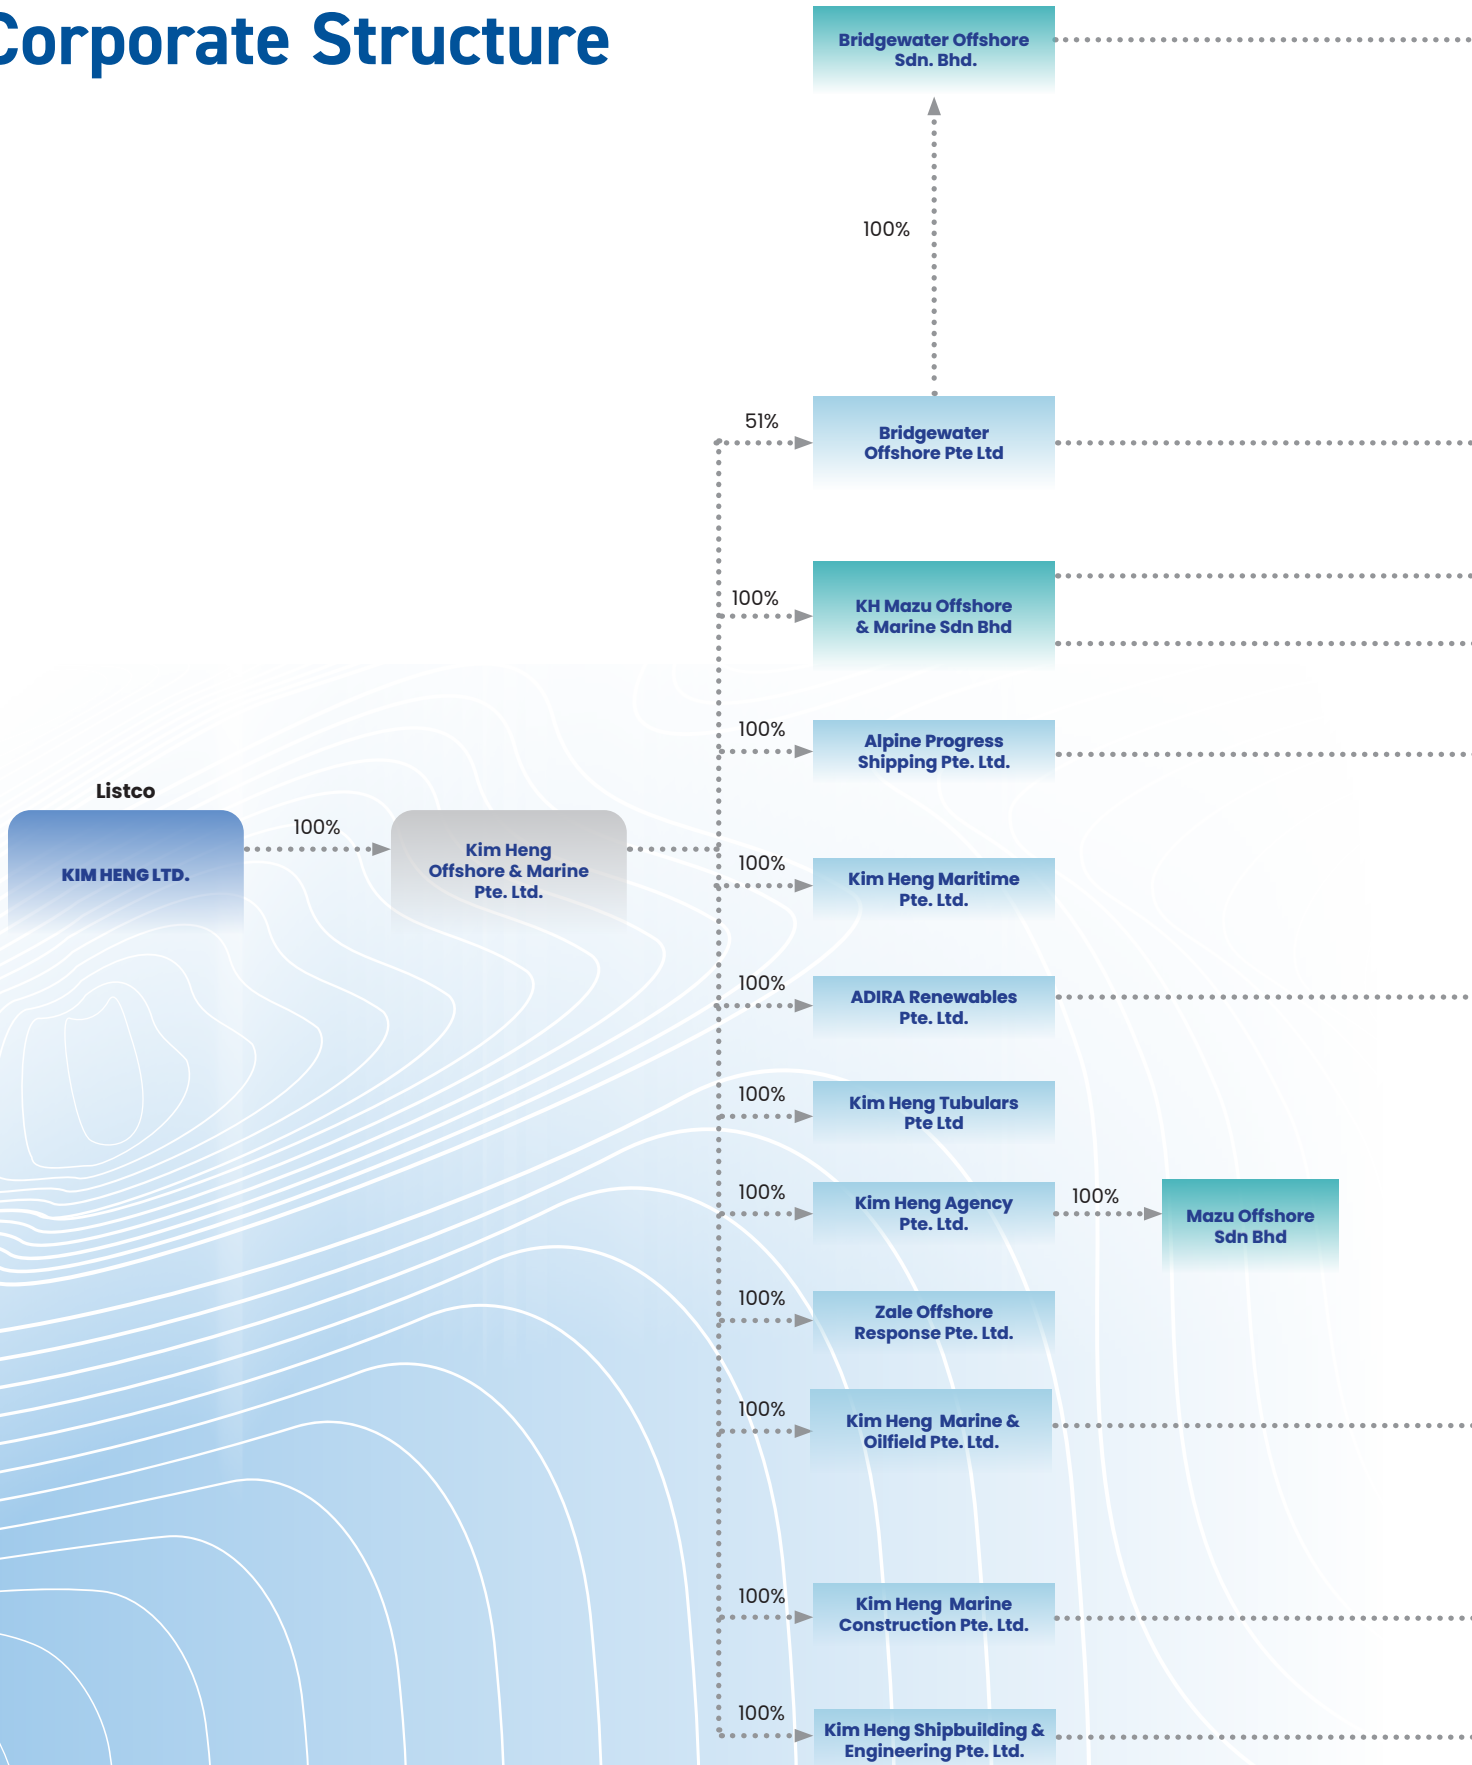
Corporate Structure

Bridgewater Offshore Sdn. Bhd.

100%

51%

Bridgewater Offshore Pte Ltd

100%

KH Mazu Offshore & Marine Sdn Bhd

100%

Alpine Progress Shipping Pte. Ltd.

Listco

KIM HENG LTD.

100%

Kim Heng Offshore & Marine Pte. Ltd.

100%

Kim Heng Maritime Pte. Ltd.

100%

ADIRA Renewables Pte. Ltd.

100%

Kim Heng Tubulars Pte Ltd

100%

Kim Heng Agency Pte. Ltd.

100%

Mazu Offshore Sdn Bhd

100%

Zale Offshore Response Pte. Ltd.

100%

Kim Heng Marine & Oilfield Pte. Ltd.

100%

Kim Heng Marine Construction Pte. Ltd.

100%

Kim Heng Shipbuilding & Engineering Pte. Ltd.